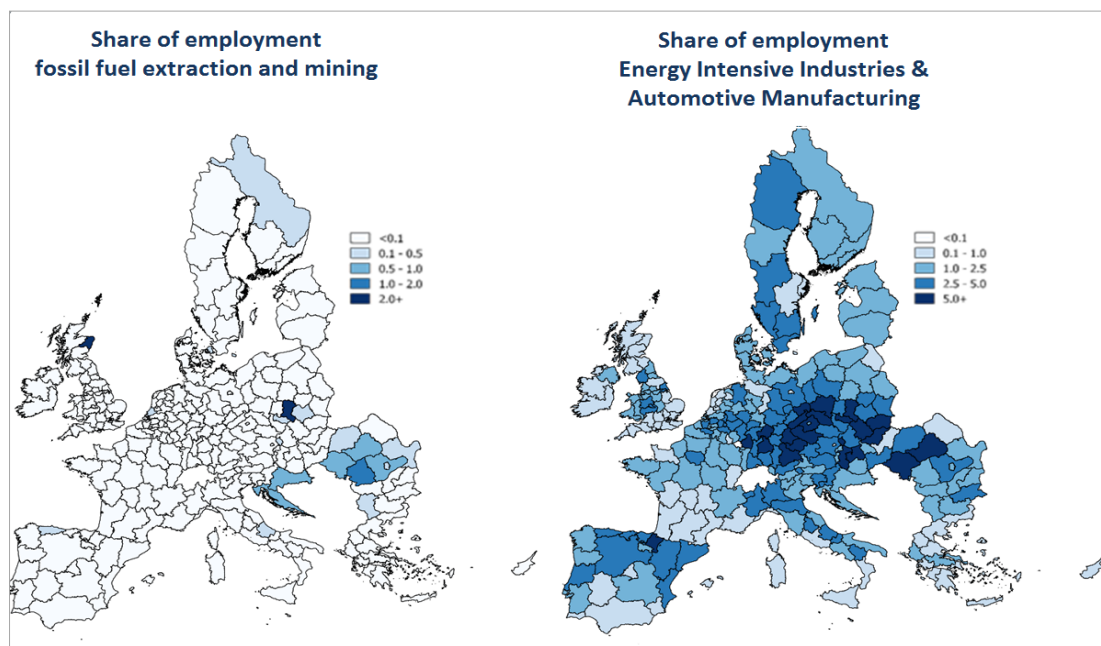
Share of employment
fossil fuel extraction and mining

<0.1
0.1 - 0.5
0.5 - 1.0
1.0 - 2.0
2.0+

Share of employment
Energy Intensive Industries &
Automotive Manufacturing

<0.1
0.1 - 1.0
1.0 - 2.5
2.5 - 5.0
5.0+